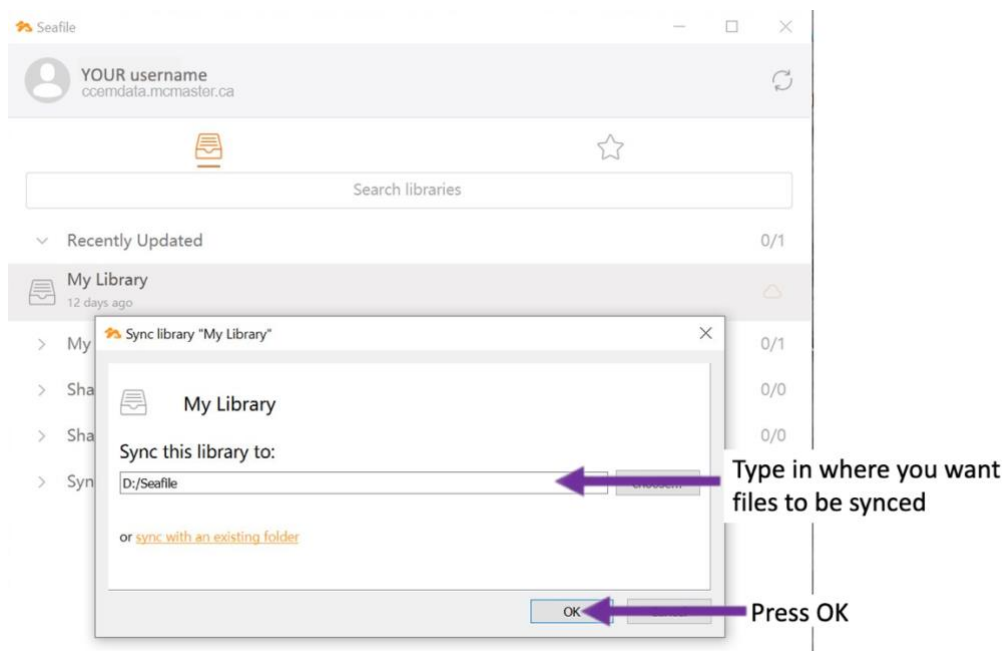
Seafile

YOUR username
ccemdata.mcmaster.ca

Search libraries

Recently Updated 0/1

My Library
12 days ago

My 0/1

Sha 0/0

Sha 0/0

Syn

Sync library "My Library"

My Library

Sync this library to:

D:/Seafile

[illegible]

or sync with an existing folder

OK

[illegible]

Type in where you want files to be synced

Press OK